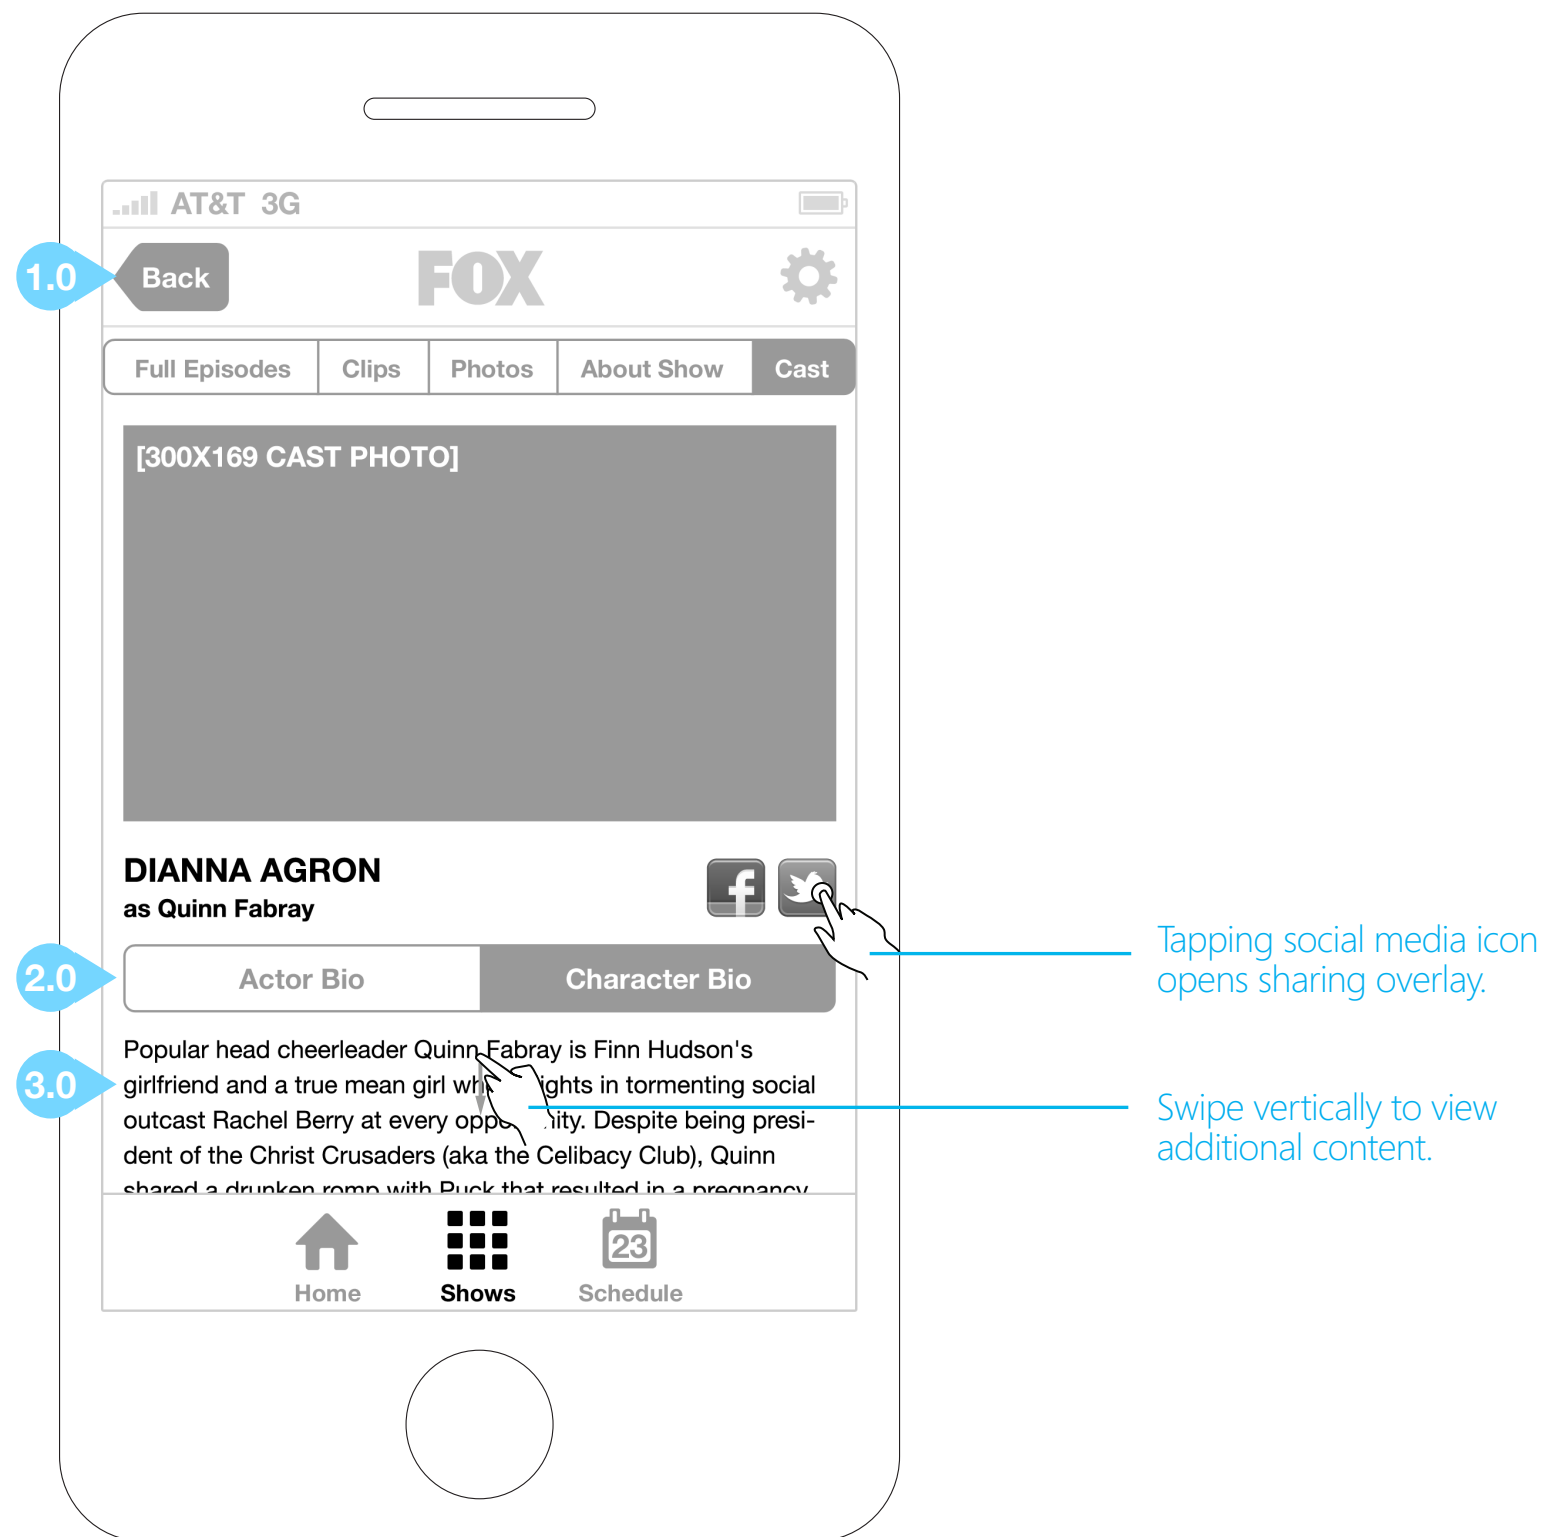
AT&T 3G

1.0 Back FOX

Full Episodes | Clips | Photos | About Show | Cast

[300X169 CAST PHOTO]

DIANNA AGRON
as Quinn Fabray

Tapping social media icon opens sharing overlay.

2.0 Actor Bio | Character Bio

3.0 Popular head cheerleader Quinn Fabray is Finn Hudson's girlfriend and a true mean girl wh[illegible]ights in tormenting social outcast Rachel Berry at every oppo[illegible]ity. Despite being president of the Christ Crusaders (aka the Celibacy Club), Quinn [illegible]

Swipe vertically to view additional content.

Home Shows 23 Schedule